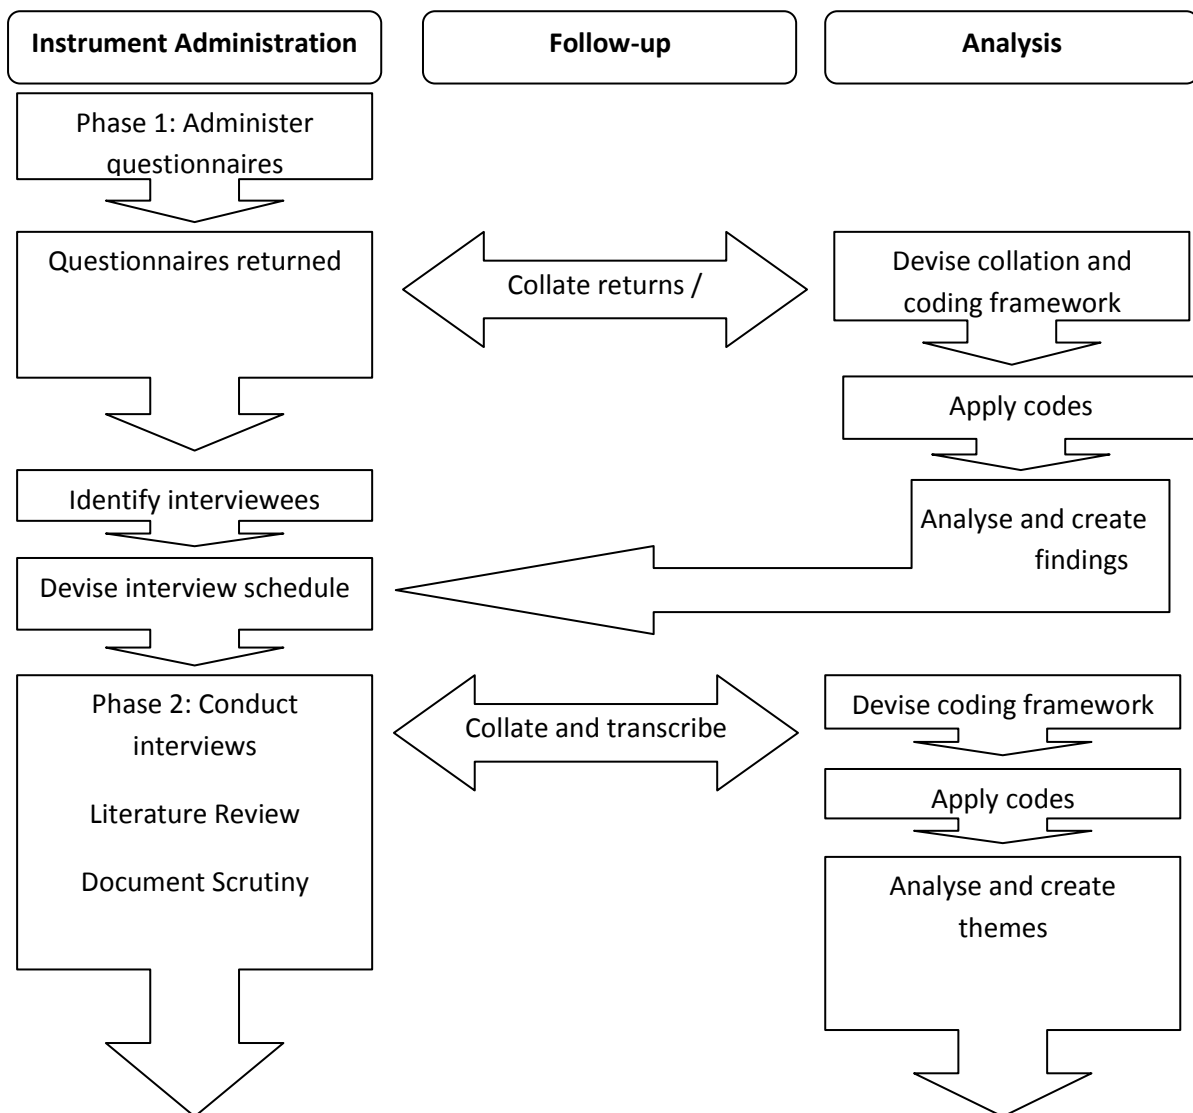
Instrument Administration

Follow-up

Analysis

Phase 1: Administer questionnaires

Questionnaires returned

Collate returns /

Devise collation and coding framework

Apply codes

Identify interviewees

Analyse and create findings

Devise interview schedule

Phase 2: Conduct interviews

Literature Review

Document Scrutiny

Collate and transcribe

Devise coding framework

Apply codes

Analyse and create themes